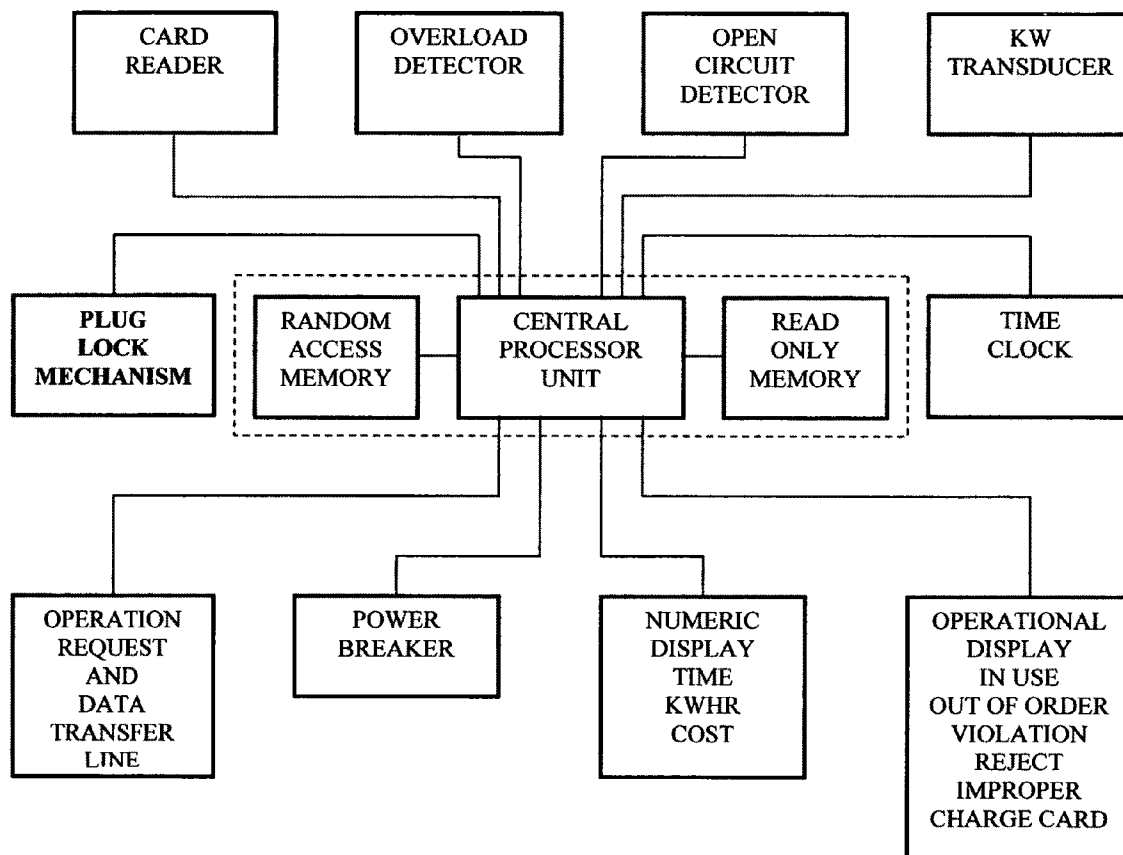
CARD READER

OVERLOAD DETECTOR

OPEN CIRCUIT DETECTOR

KW TRANSDUCER

PLUG LOCK MECHANISM

RANDOM ACCESS MEMORY

CENTRAL PROCESSOR UNIT

READ ONLY MEMORY

TIME CLOCK

OPERATION REQUEST AND DATA TRANSFER LINE

POWER BREAKER

NUMERIC DISPLAY TIME KWHR COST

OPERATIONAL DISPLAY IN USE OUT OF ORDER VIOLATION REJECT IMPROPER CHARGE CARD